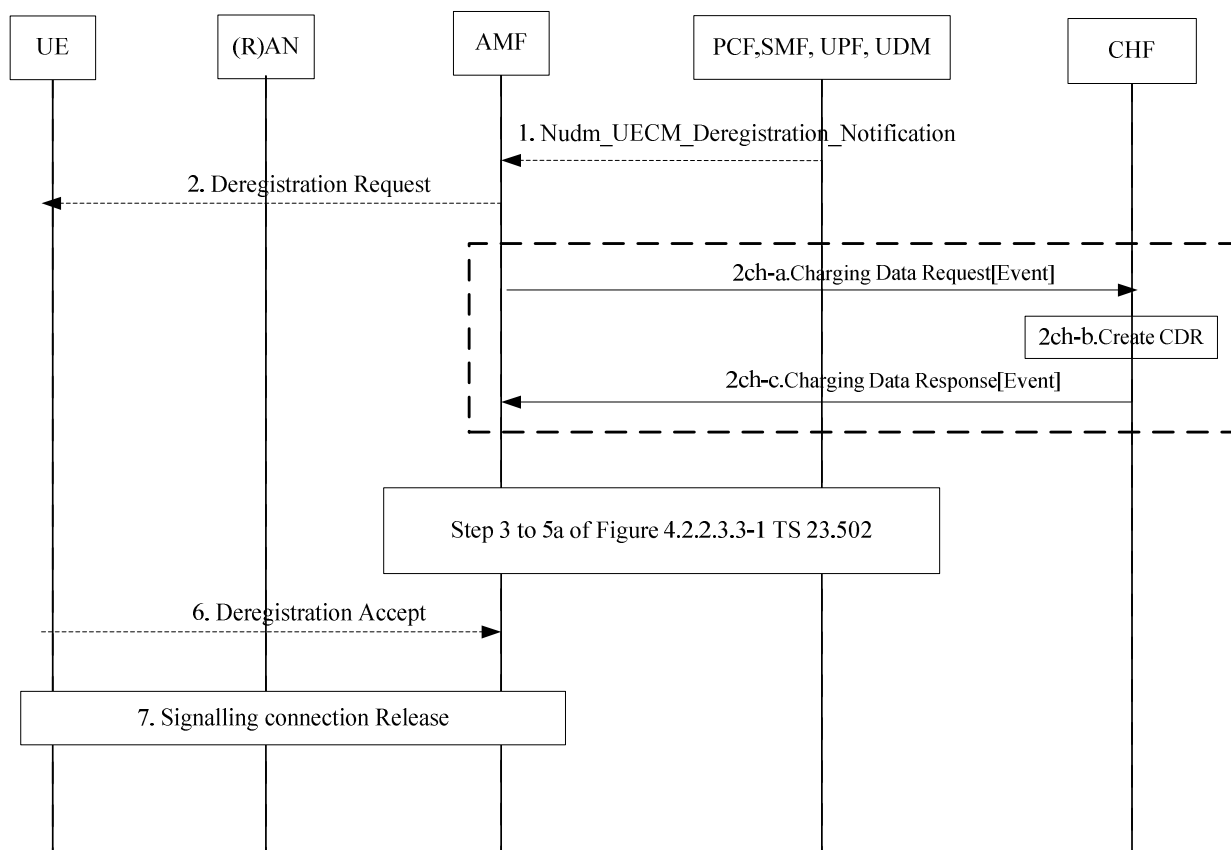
UE

(R)AN

AMF

PCF,SMF, UPF, UDM

CHF

1. Nudm_UECM_Deregistration_Notification

2. Deregistration Request

2ch-a.Charging Data Request[Event]

2ch-b.Create CDR

2ch-c.Charging Data Response[Event]

Step 3 to 5a of Figure 4.2.2.3.3-1 TS 23.502

6. Deregistration Accept

7. Signalling connection Release